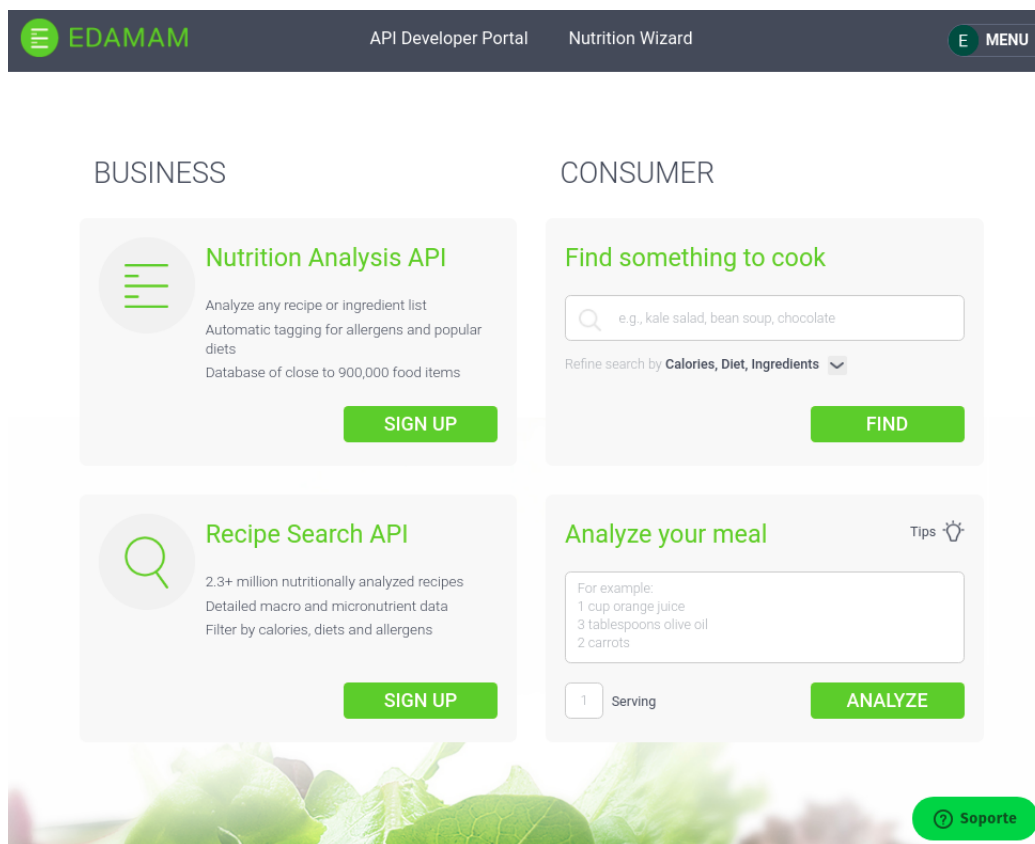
EDAMAM

API Developer Portal

Nutrition Wizard

E MENU

BUSINESS

CONSUMER

Nutrition Analysis API

Analyze any recipe or ingredient list

Automatic tagging for allergens and popular diets

Database of close to 900,000 food items

SIGN UP

Find something to cook

e.g., kale salad, bean soup, chocolate

Refine search by Calories, Diet, Ingredients

FIND

Recipe Search API

2.3+ million nutritionally analyzed recipes

Detailed macro and micronutrient data

Filter by calories, diets and allergens

SIGN UP

Analyze your meal

Tips

For example:
1 cup orange juice
3 tablespoons olive oil
2 carrots

1 Serving

ANALYZE

Soporte